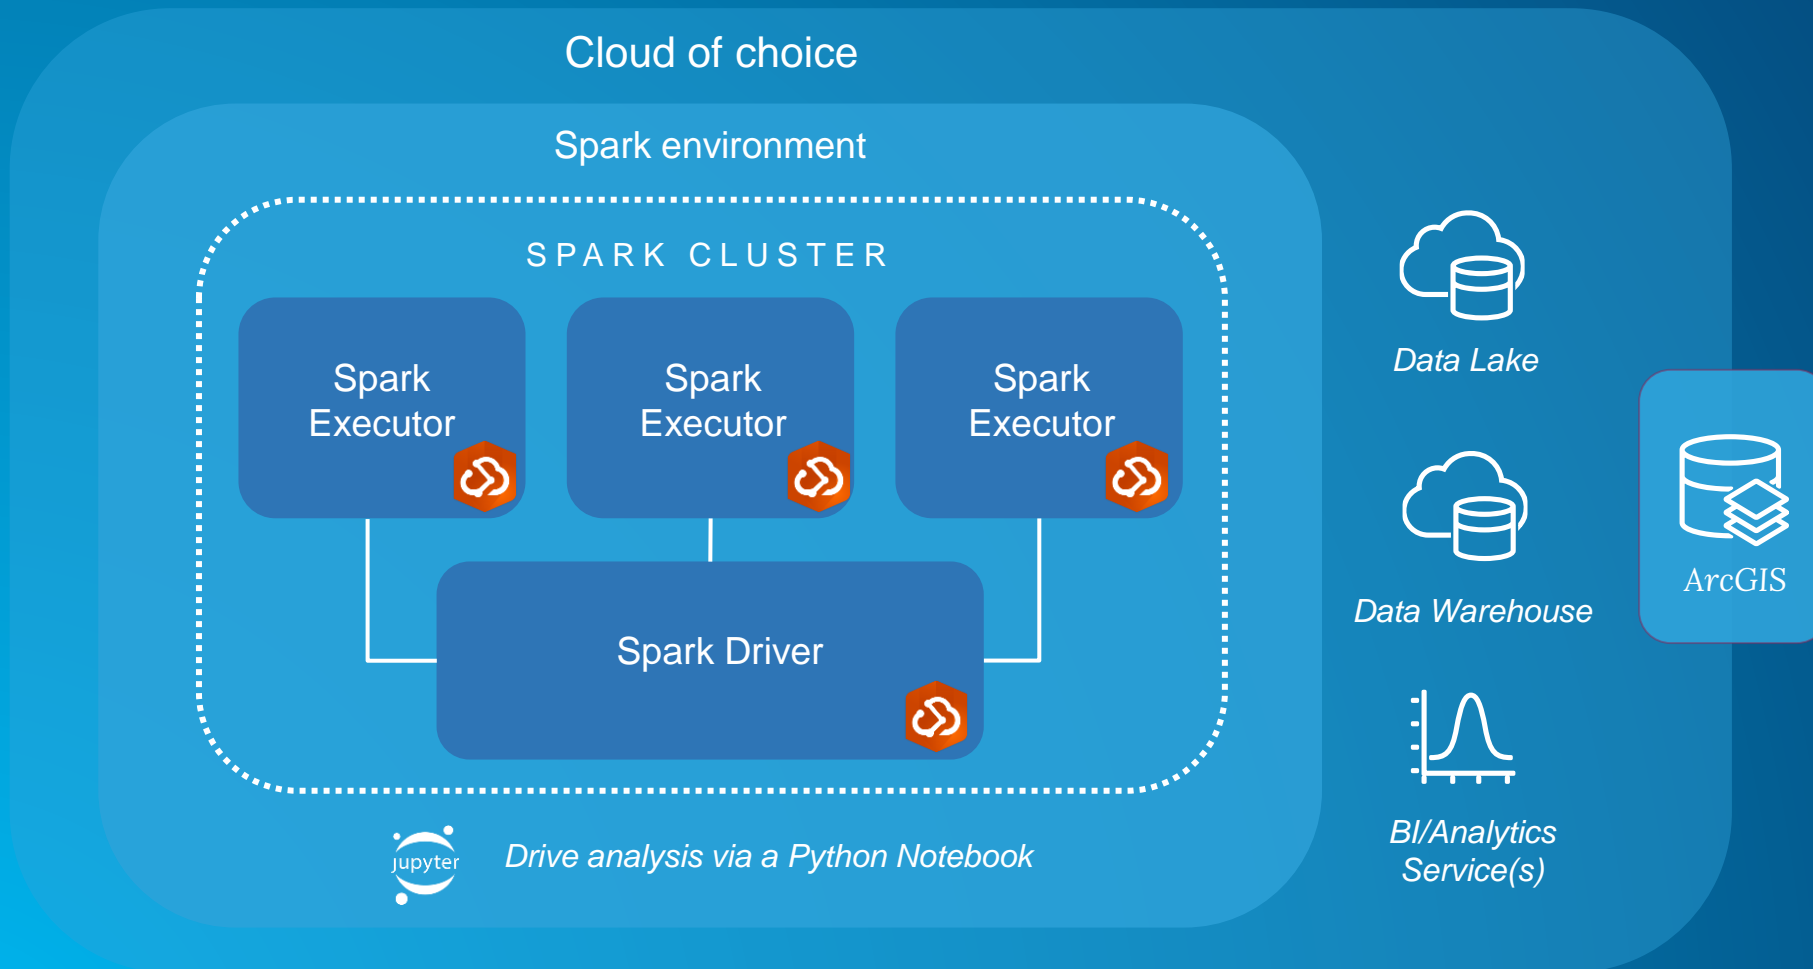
Cloud of choice

Spark environment

SPARK CLUSTER

Spark Executor

Spark Executor

Spark Executor

Spark Driver

jupyter

Drive analysis via a Python Notebook

Data Lake

Data Warehouse

BI/Analytics Service(s)

ArcGIS